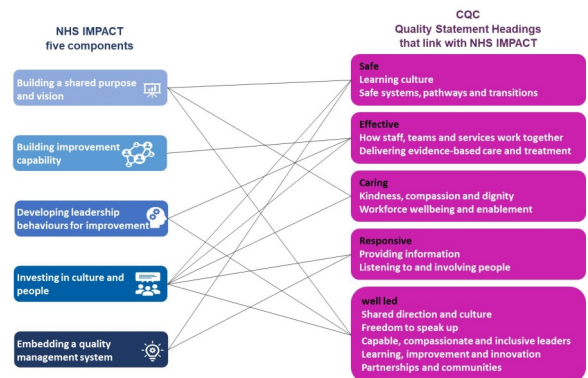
NHS IMPACT
five components

Building a shared purpose and vision

Building improvement capability

Developing leadership behaviours for improvement

Investing in culture and people

Embedding a quality management system

CQC
Quality Statement Headings that link with NHS IMPACT

Safe
Learning culture
Safe systems, pathways and transitions

Effective
How staff, teams and services work together
Delivering evidence-based care and treatment

Caring
Kindness, compassion and dignity
Workforce wellbeing and enablement

Responsive
Providing information
Listening to and involving people

well led
Shared direction and culture
Freedom to speak up
Capable, compassionate and inclusive leaders
Learning, improvement and innovation
Partnerships and communities